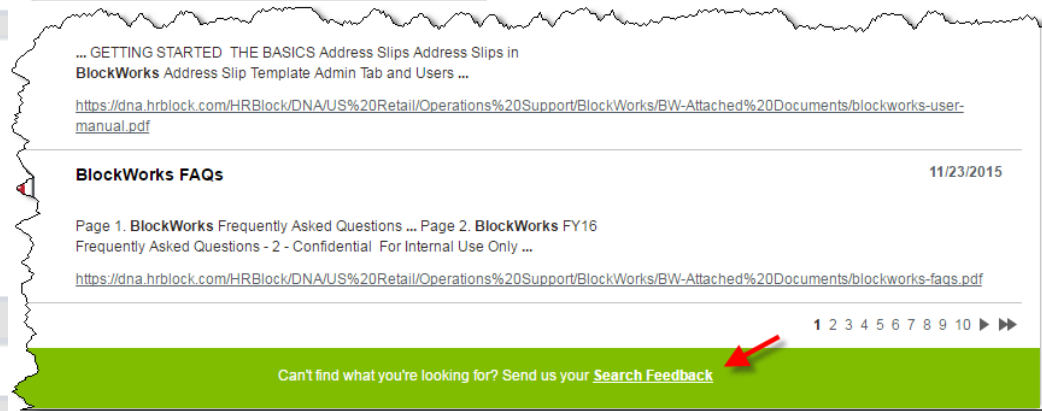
... GETTING STARTED THE BASICS Address Slips Address Slips in **BlockWorks** Address Slip Template Admin Tab and Users ...

https://dna.hrblock.com/HRBlock/DNA/US%20Retail/Operations%20Support/BlockWorks/BW-Attached%20Documents/blockworks-user-manual.pdf

**BlockWorks FAQs**

11/23/2015

Page 1. **BlockWorks** Frequently Asked Questions ... Page 2. **BlockWorks** FY16 Frequently Asked Questions - 2 - Confidential For Internal Use Only ...

https://dna.hrblock.com/HRBlock/DNA/US%20Retail/Operations%20Support/BlockWorks/BW-Attached%20Documents/blockworks-faqs.pdf

1 2 3 4 5 6 7 8 9 10 ▶ ▶▶

Can't find what you're looking for? Send us your **Search Feedback**